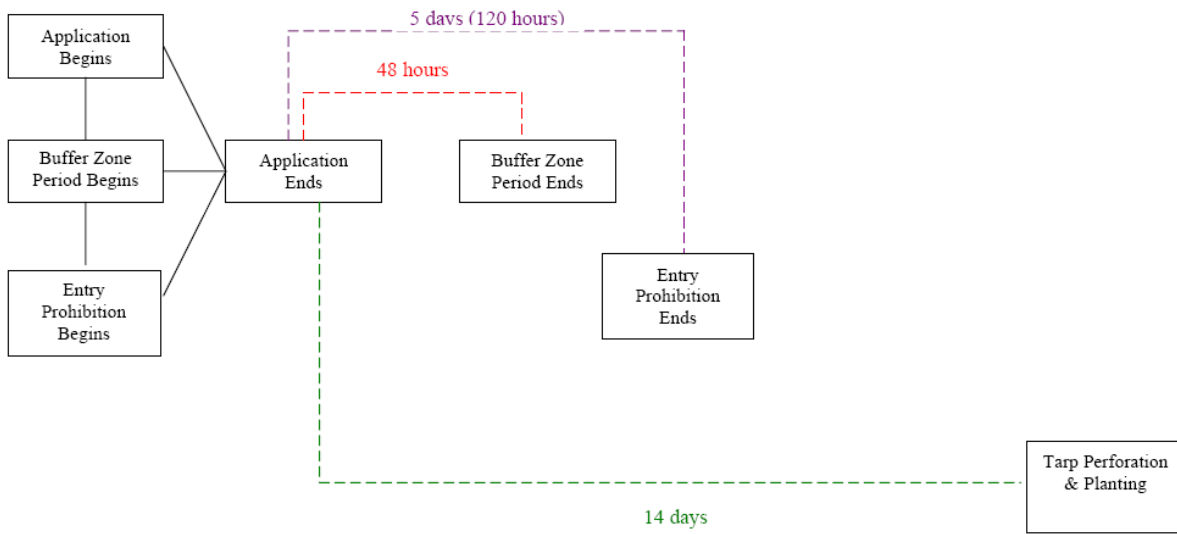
5 days (120 hours)

48 hours

Application Begins

Buffer Zone Period Begins

Entry Prohibition Begins

Application Ends

Buffer Zone Period Ends

Entry Prohibition Ends

Tarp Perforation & Planting

14 days